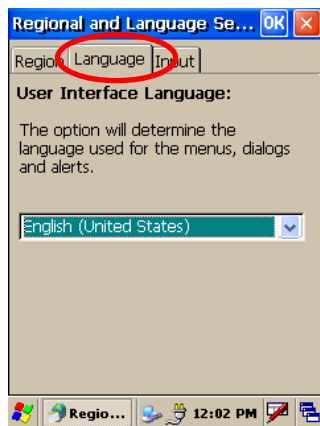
Regional and Language Se... OK ×

Region Language Input

User Interface Language:

The option will determine the language used for the menus, dialogs and alerts.

English (United States)

Regio... 12:02 PM